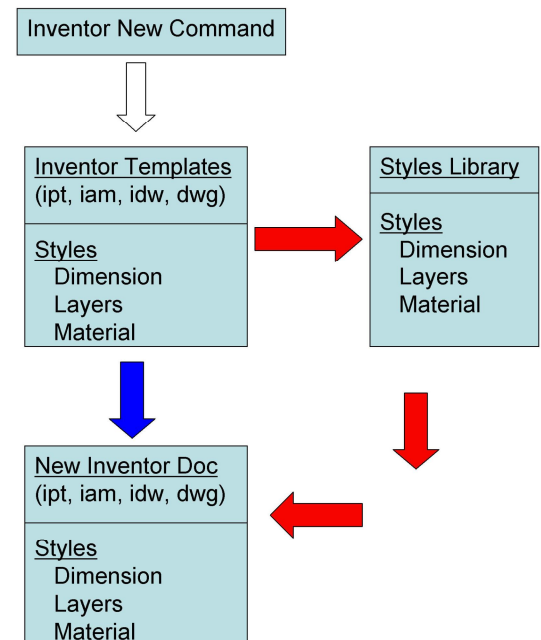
Inventor New Command

Inventor Templates
(ipt, iam, idw, dwg)

Styles
Dimension
Layers
Material

Styles Library

Styles
Dimension
Layers
Material

New Inventor Doc
(ipt, iam, idw, dwg)

Styles
Dimension
Layers
Material